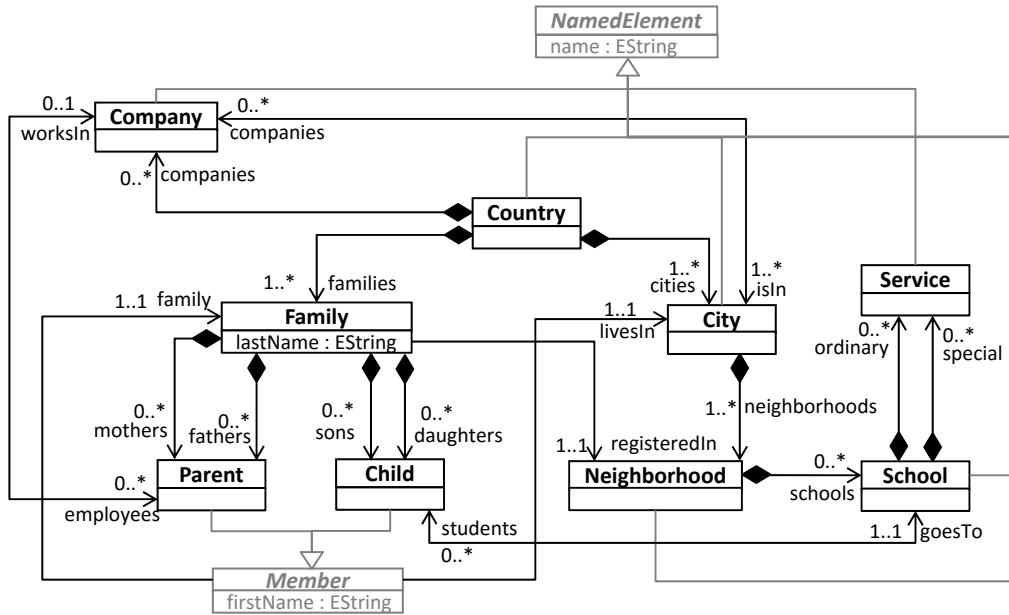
NamedElement
name : EString

Company
0..1
worksIn
0..*
companies
0..*
companies

Country

1..*
families

1..*
cities

1..*
isIn

Service

1..1
family

Family
lastName : EString

1..1
livesIn

City

0..*
ordinary

0..*
special

0..*
mothers

0..*
fathers

0..*
sons

0..*
daughters

1..*
neighborhoods

1..1
registeredIn

0..*

Parent

Child

Neighborhood

0..*
schools

School

employees

students

0..*

1..1
goesTo

Member
firstName : EString